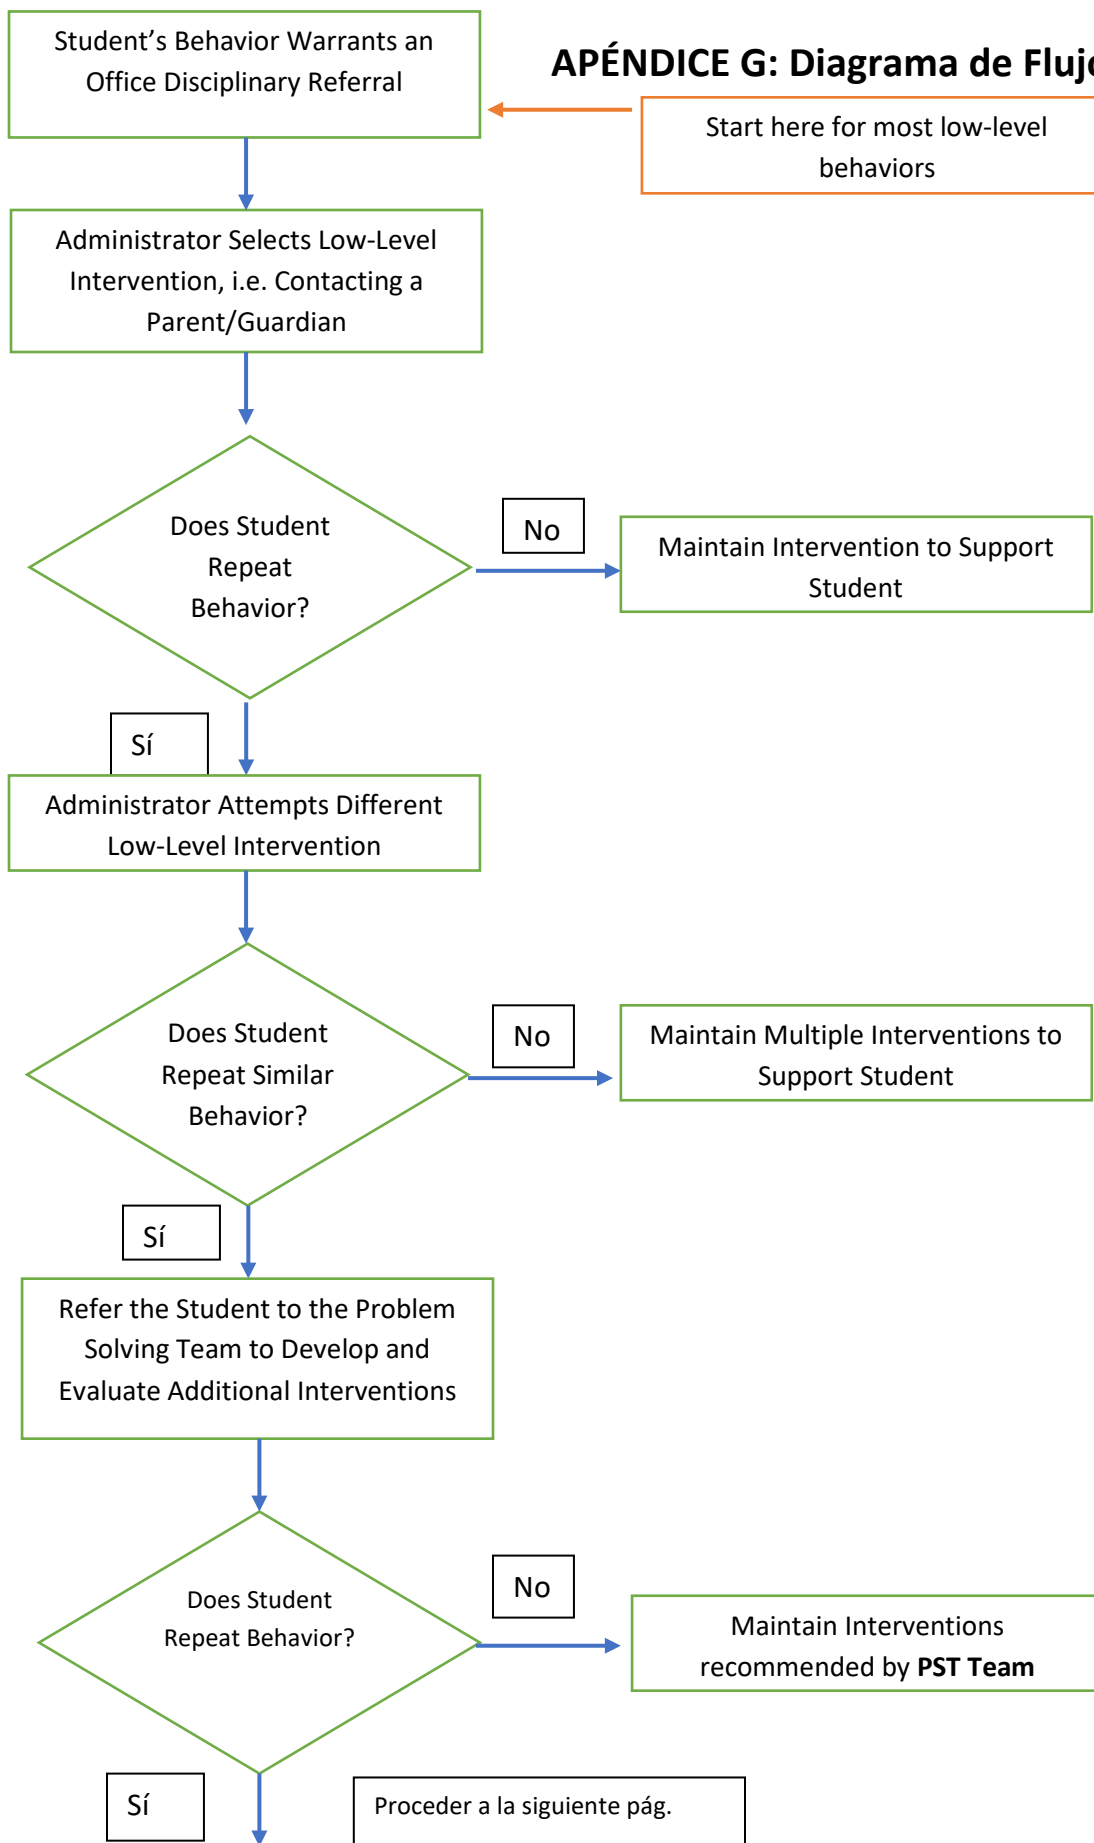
APÉNDICE G: Diagrama de Fluj

Student's Behavior Warrants an Office Disciplinary Referral

Start here for most low-level behaviors

Administrator Selects Low-Level Intervention, i.e. Contacting a Parent/Guardian

Does Student Repeat Behavior?

No

Maintain Intervention to Support Student

Sí

Administrator Attempts Different Low-Level Intervention

Does Student Repeat Similar Behavior?

No

Maintain Multiple Interventions to Support Student

Sí

Refer the Student to the Problem Solving Team to Develop and Evaluate Additional Interventions

Does Student Repeat Behavior?

No

Maintain Interventions recommended by **PST Team**

Sí

Proceder a la siguiente pág.